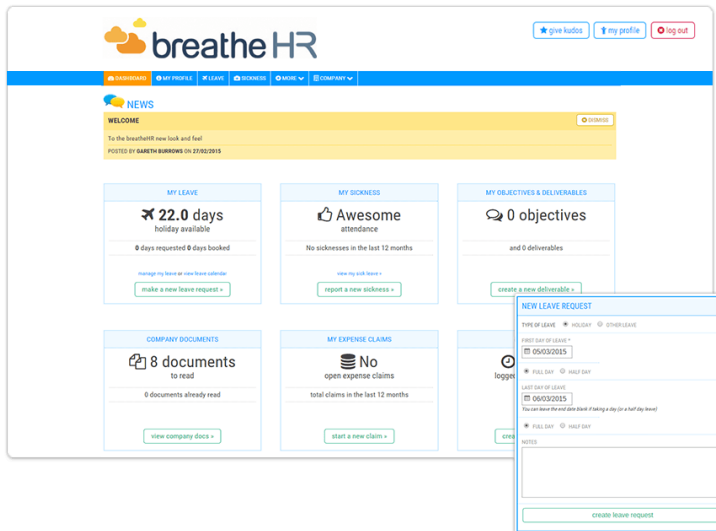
breatheHR

give kudos
my profile
log out

DASHBOARD
MY PROFILE
LEAVE
SICKNESS
MORE
COMPANY

NEWS

WELCOME

DISMISS

To the breatheHR new look and feel

POSTED BY GARETH BURROWS ON 27/02/2015

MY LEAVE

22.0 days
holiday available

0 days requested 0 days booked

manage my leave or new leave calendar

make a new leave request »

MY SICKNESS

Awesome
attendance

No sicknesses in the last 12 months

view my sick leave »

report a new sickness »

MY OBJECTIVES & DELIVERABLES

0 objectives

and 0 deliverables

create a new deliverable »

COMPANY DOCUMENTS

8 documents
to read

0 documents already read

view company docs »

MY EXPENSE CLAIMS

No
open expense claims

total claims in the last 12 months

start a new claim »

logge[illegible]

crea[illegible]

NEW LEAVE REQUEST

TYPE OF LEAVE
HOLIDAY
OTHER LEAVE

FIRST DAY OF LEAVE *
05/03/2015

FULL DAY
HALF DAY

LAST DAY OF LEAVE
06/03/2015

You can leave the end date blank if taking a day (or a half day leave)

FULL DAY
HALF DAY

NOTES

create leave request